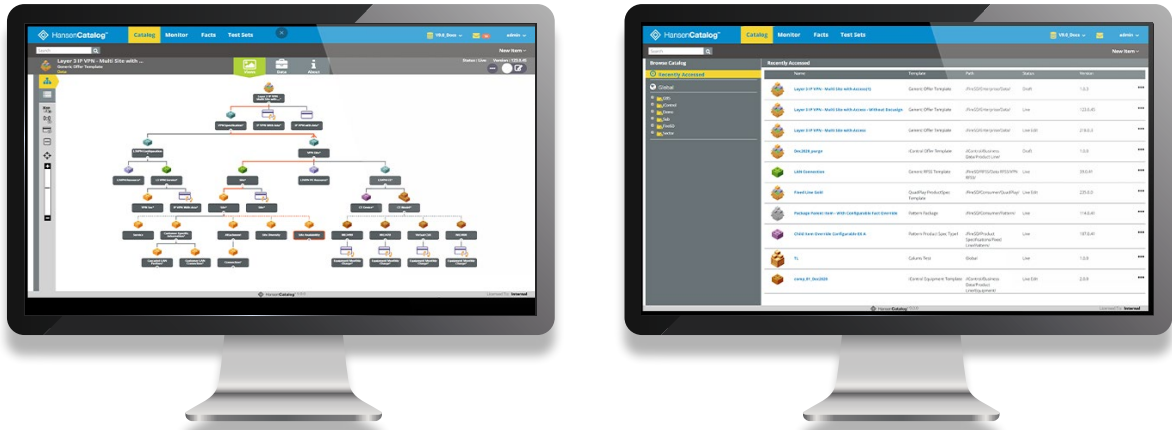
HansenCatalog Catalog Monitor Facts Test Sets

admin

New Item

Layer 3 IP VPN - Multi Site with ...

Generic Offer Template

Draft

Status: Live

HansenCatalog Catalog Monitor Facts Test Sets

admin

New Item

Browse Catalog

Recently Accessed

Global

Recently Accessed

| Name | Template | Path | Status | Version |
|---|---|---|---|---|
| Layer 3 IP VPN - Multi Site with Access(1) | Generic Offer Template | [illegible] | Draft | 1.0.3 |
| Layer 3 IP VPN - Multi Site with Access - Without Resadge | Generic Offer Template | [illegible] | Live | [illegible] |
| Layer 3 IP VPN - Multi Site with Access | Generic Offer Template | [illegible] | Live Edit | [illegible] |
| Dec2020 purge | iCentral Offer Template | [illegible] | Draft | 1.0.0 |
| LAN Connection | Generic RFSO Template | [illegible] | Live | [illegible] |
| Fixed Line Gold | QuadPlay Product Spec Template | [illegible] | Live Edit | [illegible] |
| Package Parent Item - With Configurable Fact Override | Pattern Package | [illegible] | Live | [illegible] |
| Child Item Override Configurable BO A | Pattern Product Spec Type1 | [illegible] | Live | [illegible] |
| TL | Column Test | Global | Live | 1.0.0 |
| conky_01_Dec2020 | iCentral Equipment Template | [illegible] | Live Edit | 2.0.0 |

HansenCatalog